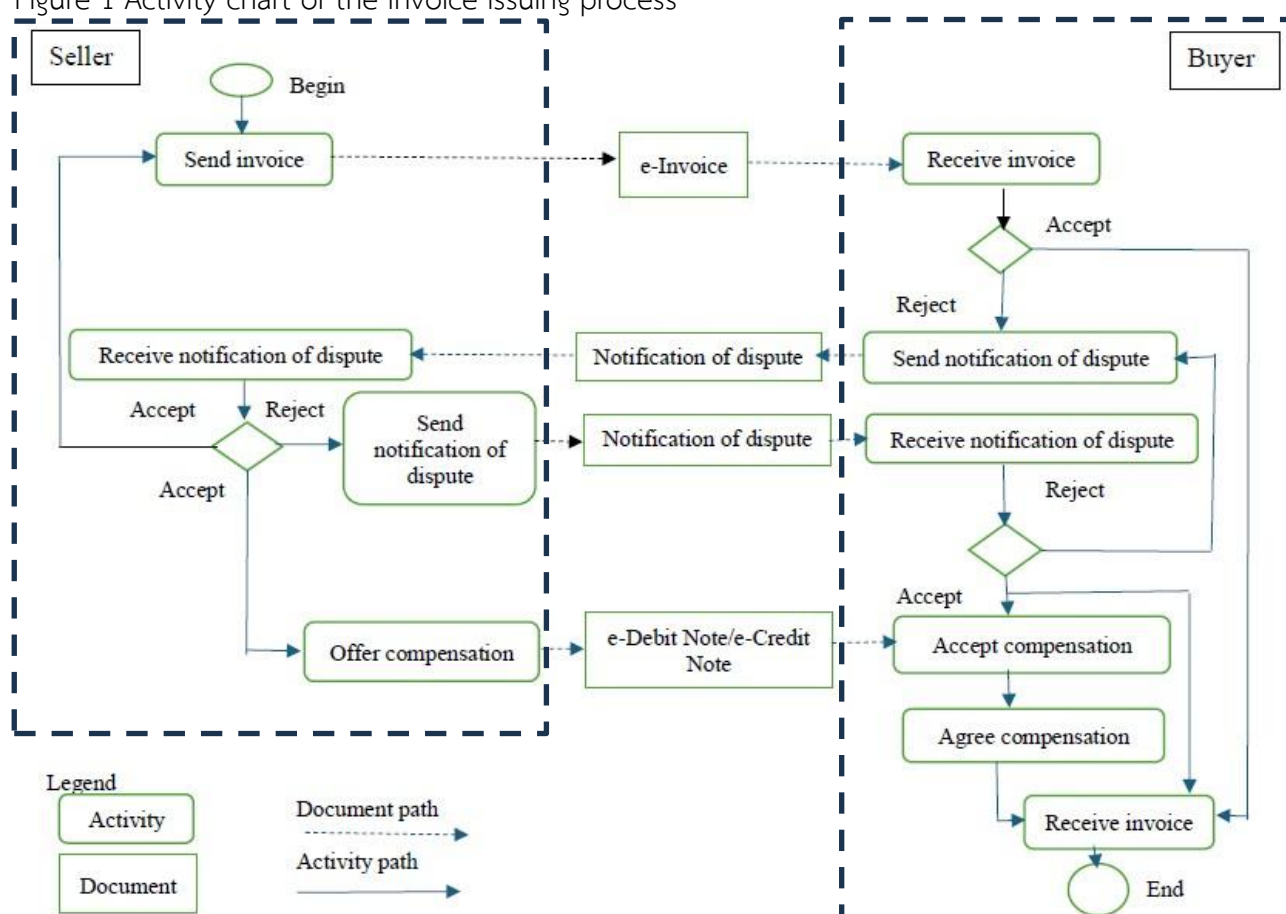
Figure 1 Activity chart of the invoice issuing process

Seller

Begin

Send invoice

e-Invoice

Buyer

Receive invoice

Accept

Reject

Receive notification of dispute

Notification of dispute

Send notification of dispute

Accept

Reject

Send notification of dispute

Notification of dispute

Receive notification of dispute

Accept

Reject

Accept

Offer compensation

e-Debit Note/e-Credit Note

Accept compensation

Agree compensation

Receive invoice

End

Legend

Activity

Document

Document path

Activity path